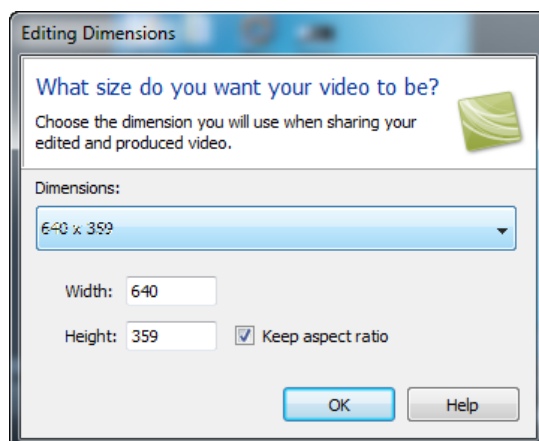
Editing Dimensions

What size do you want your video to be?

Choose the dimension you will use when sharing your edited and produced video.

Dimensions:

640 x 359

Width: 640

Height: 359

Keep aspect ratio

OK

Help